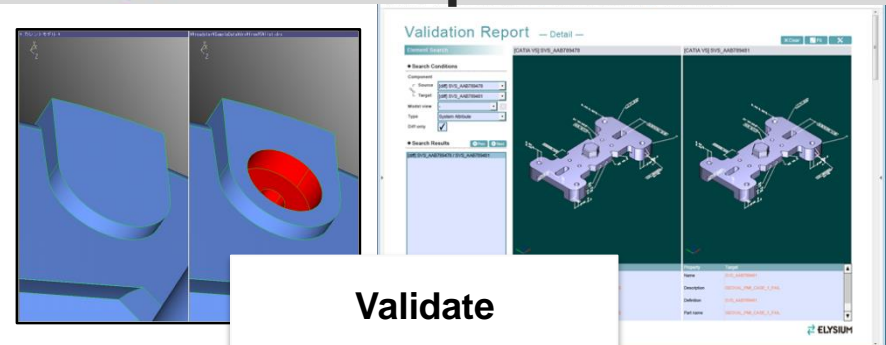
Validation Report — Detail —

Element Search

Search Conditions

Component

Source [diff] SVS_AAB789476

Target [diff] SVS_AAB789481

Model view

Type System Attribute

Diff only

Search Results

[diff] SVS_AAB789476 / SVS_AAB789481

[CATIA V5] SVS_AAB789476

[CATIA V5] SVS_AAB789481

Property Target

Name

Description

Definition

Part name

Validate

ELYSIUM